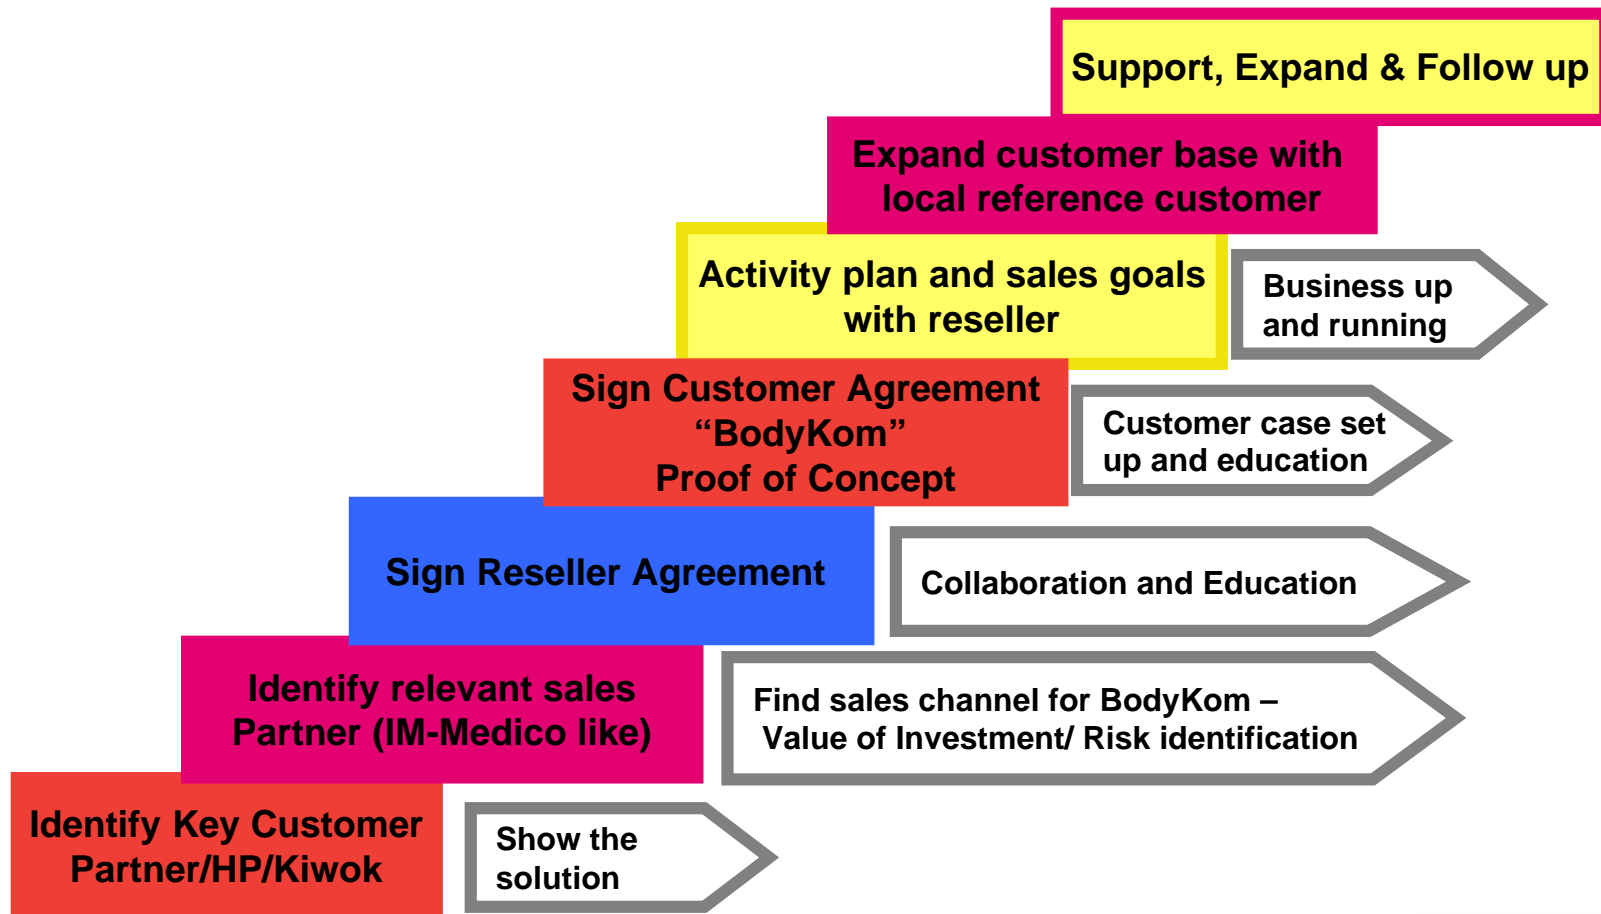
Support, Expand & Follow up

Expand customer base with local reference customer

Activity plan and sales goals with reseller

Business up and running

Sign Customer Agreement “BodyKom” Proof of Concept

Customer case set up and education

Sign Reseller Agreement

Collaboration and Education

Identify relevant sales Partner (IM-Medico like)

Find sales channel for BodyKom – Value of Investment/ Risk identification

Identify Key Customer Partner/HP/Kiwok

Show the solution